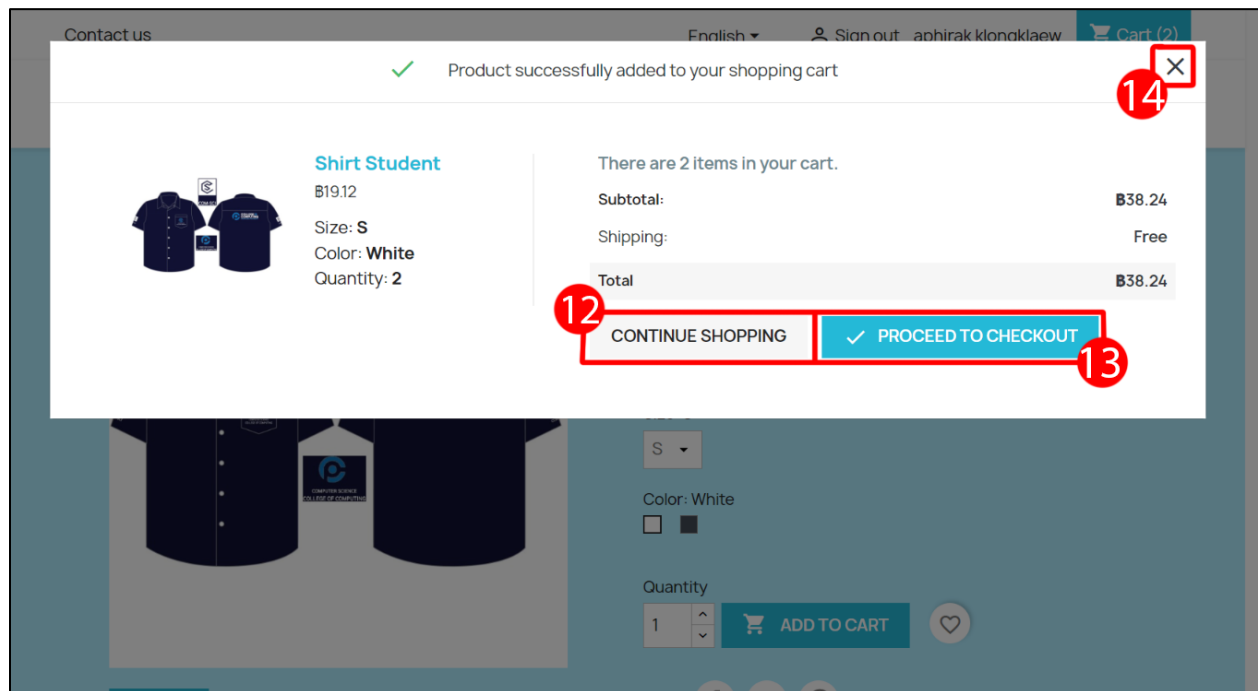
Contact us

English

Sign out aphirak klongklaew

Cart (2)

Product successfully added to your shopping cart

14

Shirt Student

฿19.12

Size: **S**

Color: **White**

Quantity: **2**

There are 2 items in your cart.

| | |
|---|---|
| Subtotal: | ฿38.24 |
| Shipping: | Free |
| Total | ฿38.24 |

12

CONTINUE SHOPPING

PROCEED TO CHECKOUT

13

COMPUTER SCIENCE COLLEGE OF COMPUTING

S

Color: White

Quantity

1

ADD TO CART